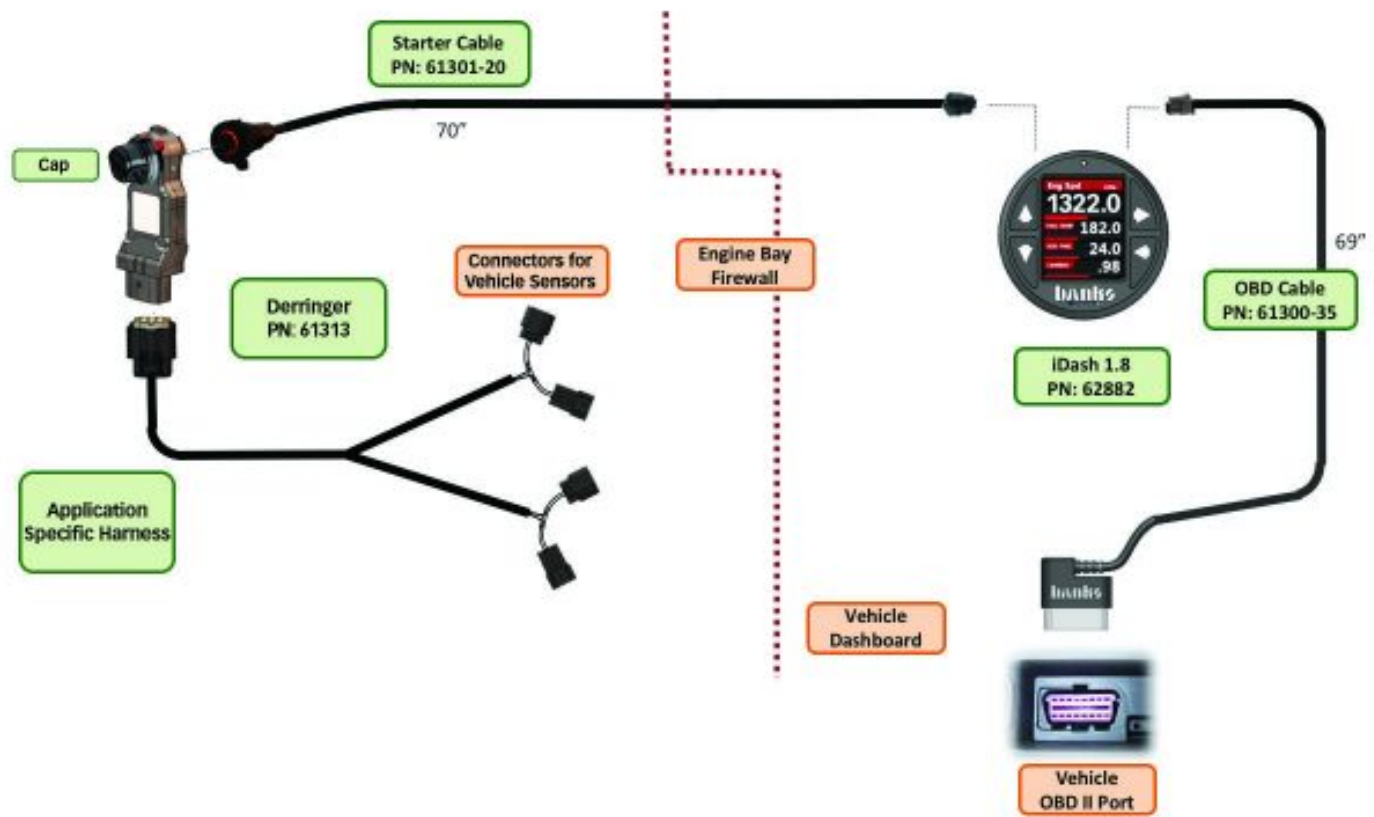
Starter Cable
PN: 61301-20

70"

Cap

Connectors for
Vehicle Sensors

Engine Bay
Firewall

Derringer
PN: 61313

Eng Spd
1322.0
182.0
24.0
.98
banks

69"

OBD Cable
PN: 61300-35

iDash 1.8
PN: 62882

Application
Specific Harness

banks

Vehicle
Dashboard

Vehicle
OBD II Port